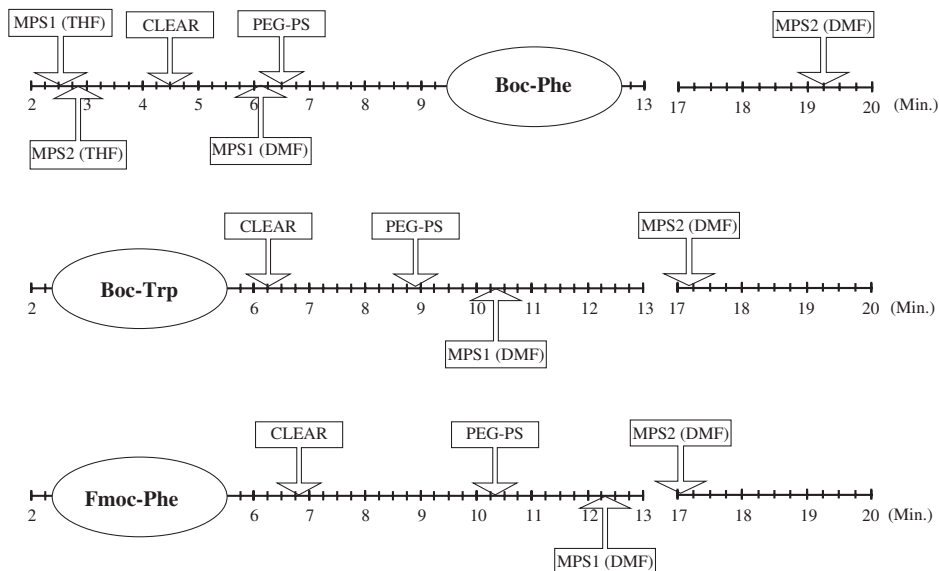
MPS1 (THF)
CLEAR
PEG-PS
MPS2 (DMF)
2 3 4 5 6 7 8 9
Boc-Phe
13 17 18 19 20 (Min.)
MPS2 (THF)
MPS1 (DMF)

CLEAR
PEG-PS
MPS2 (DMF)
2
Boc-Trp
6 7 8 9 10 11 12 13 17 18 19 20 (Min.)
MPS1 (DMF)

CLEAR
PEG-PS
MPS2 (DMF)
2
Fmoc-Phe
6 7 8 9 10 11 12 13 17 18 19 20 (Min.)
MPS1 (DMF)